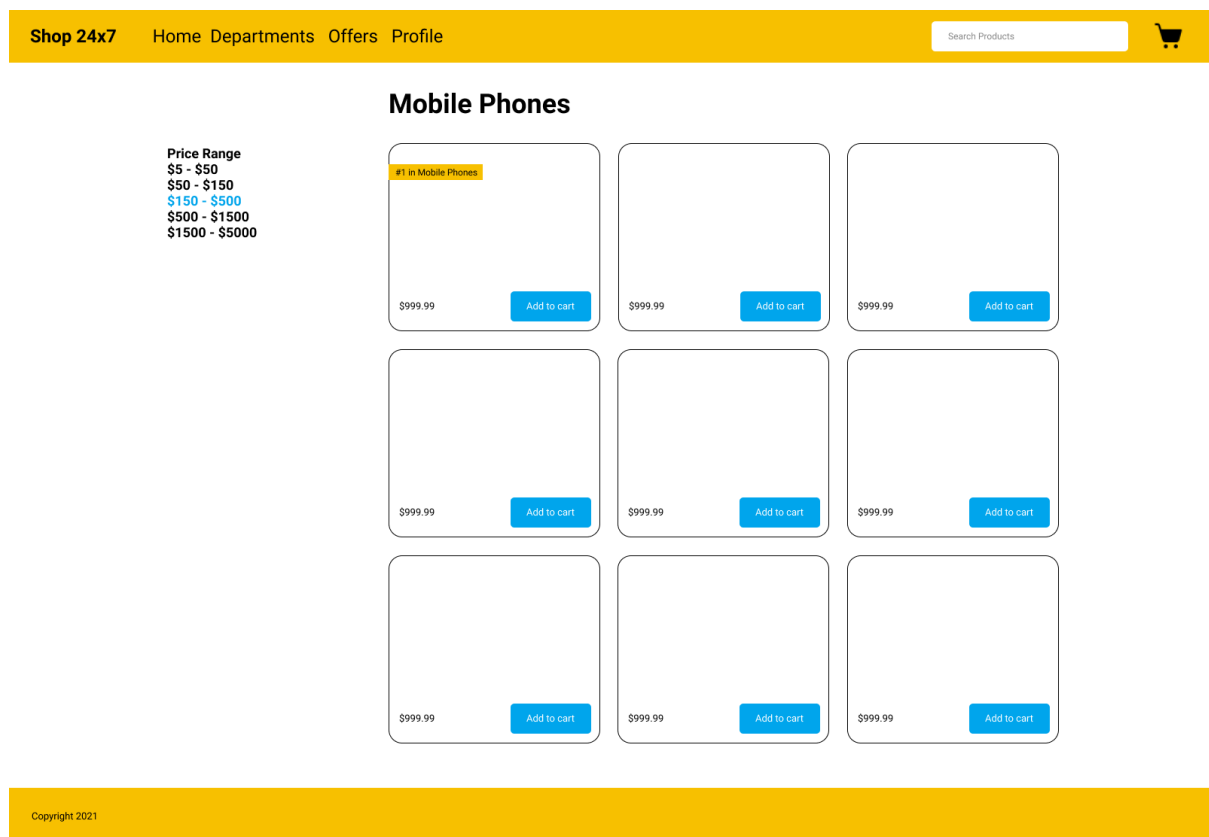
Shop 24x7 Home Departments Offers Profile

Search Products

Mobile Phones

Price Range
$5 - $50
$50 - $150
$150 - $500
$500 - $1500
$1500 - $5000

#1 in Mobile Phones

$999.99 Add to cart

$999.99 Add to cart

$999.99 Add to cart

$999.99 Add to cart

$999.99 Add to cart

$999.99 Add to cart

$999.99 Add to cart

$999.99 Add to cart

$999.99 Add to cart

Copyright 2021